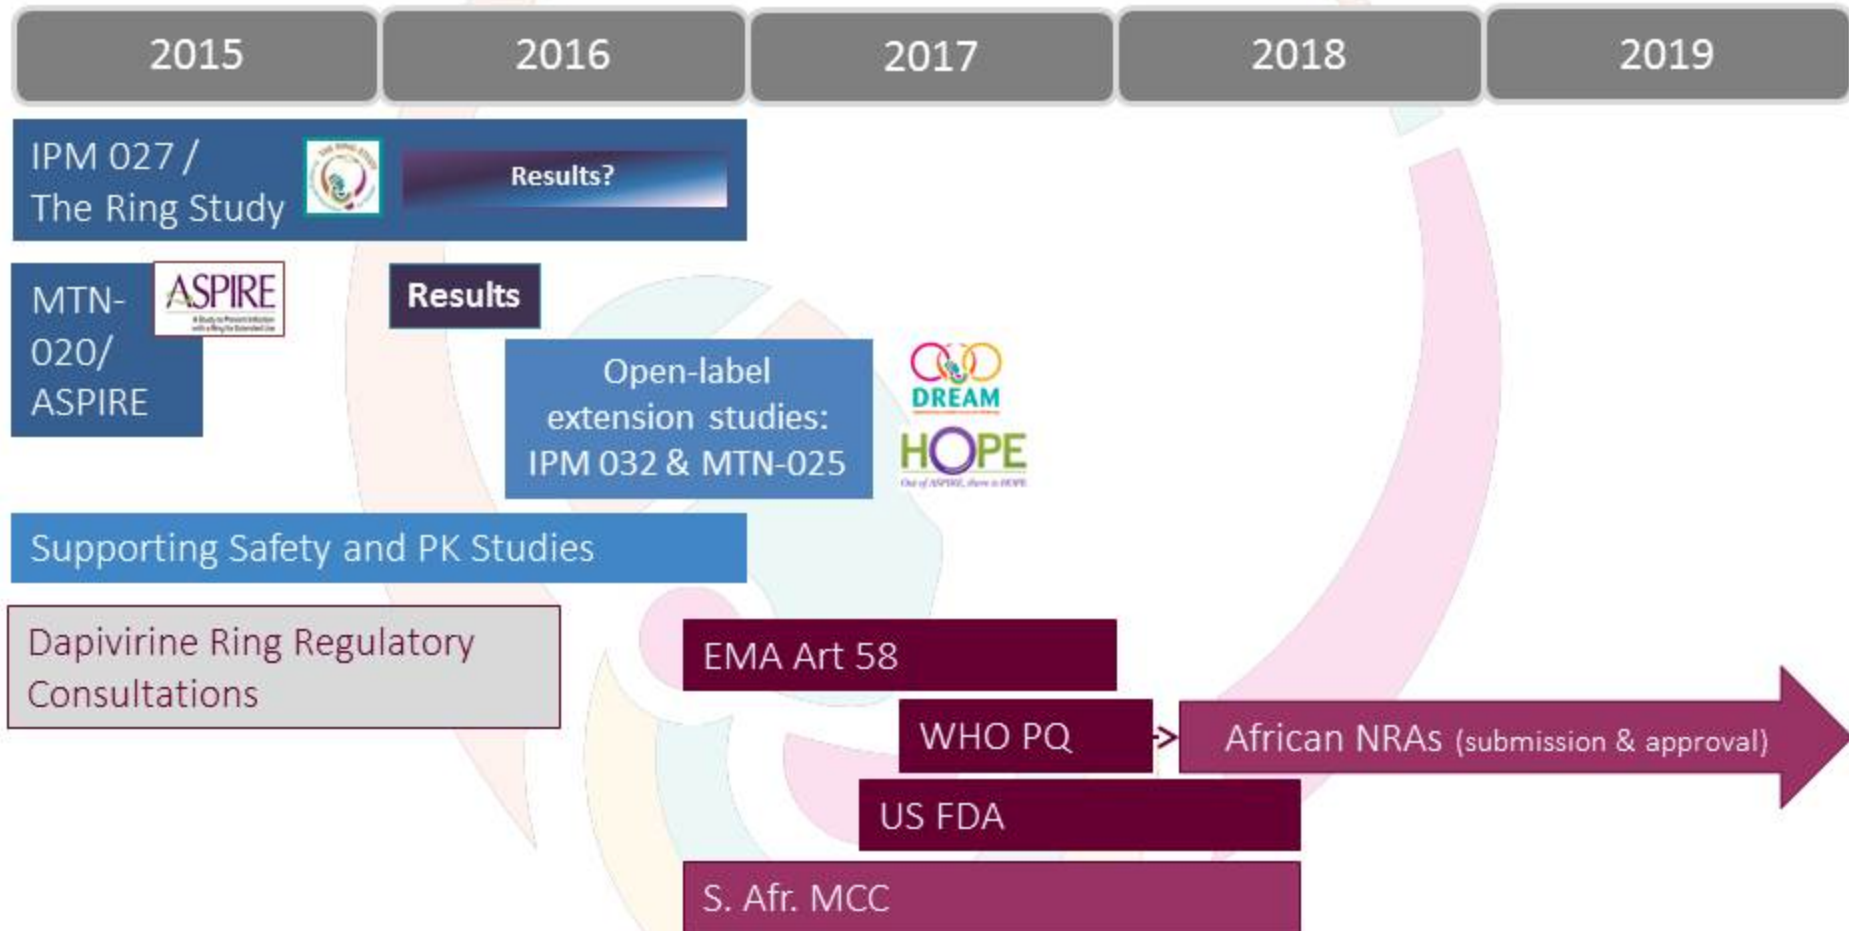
2015
2016
2017
2018
2019

IPM 027 / The Ring Study

Results?

MTN-020/ ASPIRE

ASPIRE

Results

Open-label extension studies: IPM 032 & MTN-025

DREAM

HOPE

Out of ASPIRE, there is HOPE

Supporting Safety and PK Studies

Dapivirine Ring Regulatory Consultations

EMA Art 58

WHO PQ

African NRAs (submission & approval)

US FDA

S. Afr. MCC